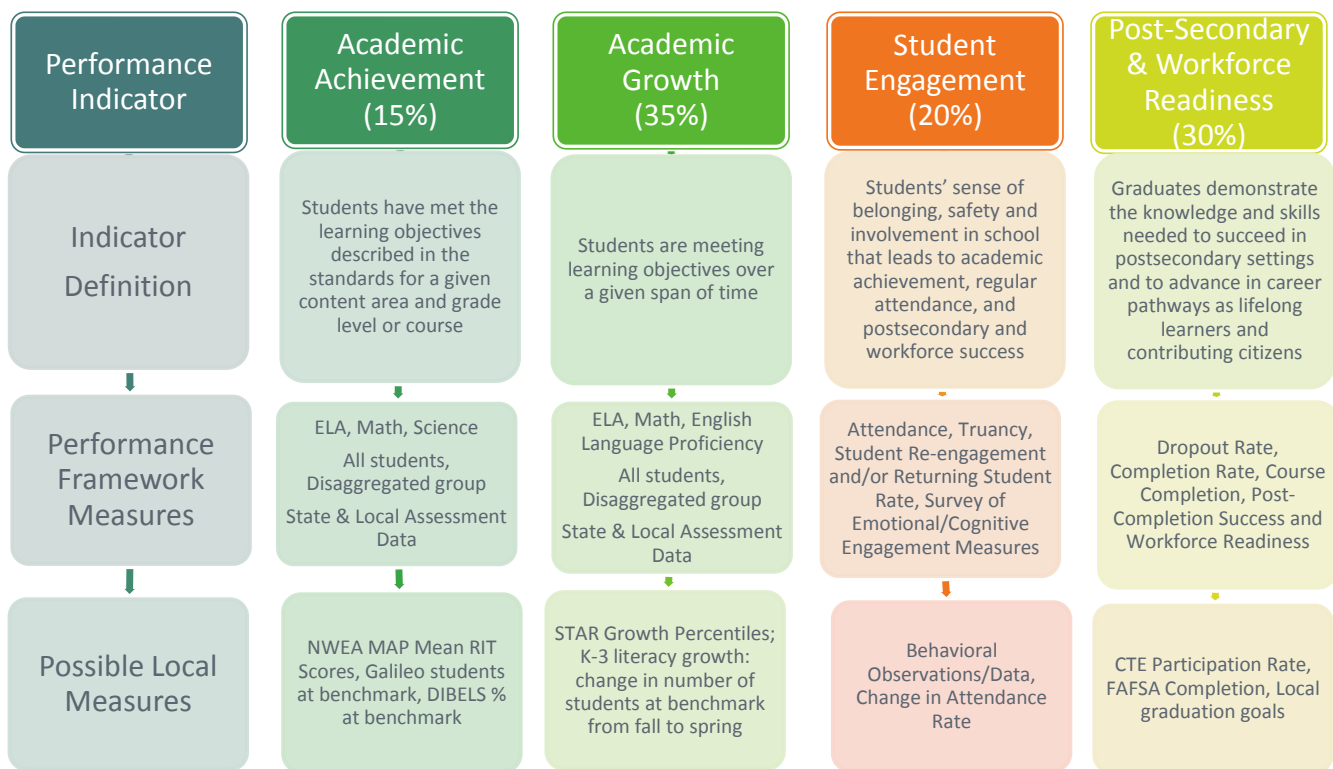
| Performance Indicator | Academic Achievement (15%) | Academic Growth (35%) | Student Engagement (20%) | Post-Secondary & Workforce Readiness (30%) |
|---|---|---|---|---|
| Indicator Definition | Students have met the learning objectives described in the standards for a given content area and grade level or course | Students are meeting learning objectives over a given span of time | Students' sense of belonging, safety and involvement in school that leads to academic achievement, regular attendance, and postsecondary and workforce success | Graduates demonstrate the knowledge and skills needed to succeed in postsecondary settings and to advance in career pathways as lifelong learners and contributing citizens |
| Performance Framework Measures | ELA, Math, Science; All students, Disaggregated group; State & Local Assessment Data | ELA, Math, English Language Proficiency; All students, Disaggregated group; State & Local Assessment Data | Attendance, Truancy, Student Re-engagement and/or Returning Student Rate, Survey of Emotional/Cognitive Engagement Measures | Dropout Rate, Completion Rate, Course Completion, Post-Completion Success and Workforce Readiness |
| Possible Local Measures | NWEA MAP Mean RIT Scores, Galileo students at benchmark, DIBELS % at benchmark | STAR Growth Percentiles; K-3 literacy growth: change in number of students at benchmark from fall to spring | Behavioral Observations/Data, Change in Attendance Rate | CTE Participation Rate, FAFSA Completion, Local graduation goals |